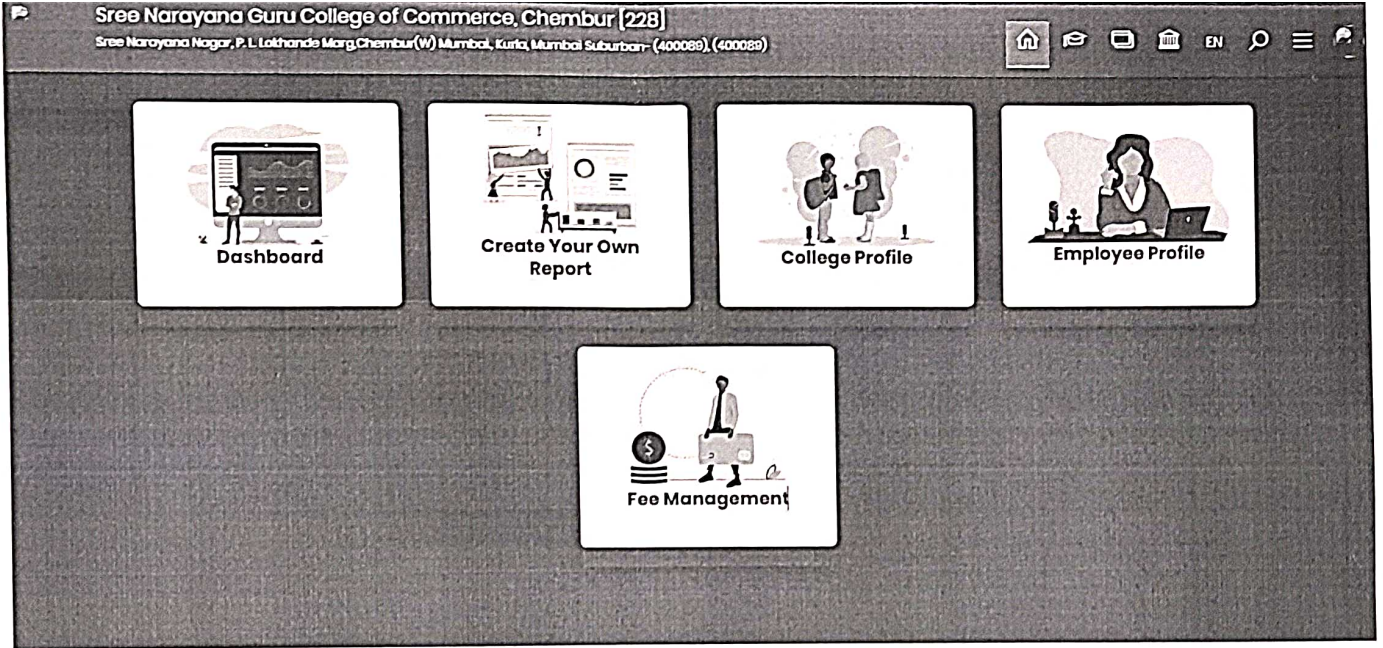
Sree Narayana Guru College of Commerce, Chembur [228]
Sree Narayana Nagar, P. L Lokhande Marg,Chembur(W) Mumbai, Kurla, Mumbai Suburban- (400089), (400089)

EN

Dashboard

Create Your Own Report

College Profile

Employee Profile

Fee Management